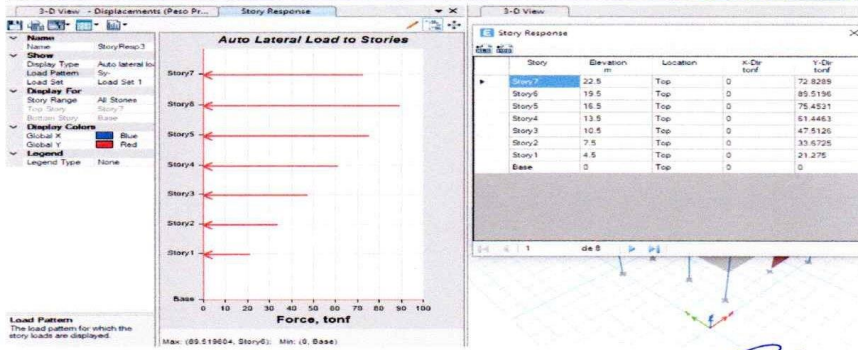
3-D View - Displacements (Peso Pr... Story Response 3-D View

Name
Name StoryResp3
Show
Display Type Auto lateral lo
Load Pattern Sy-
Load Set Load Set 1
Display For
Story Range All Stories
Top Story Story7
Bottom Story Base
Display Colors
Global X Blue
Global Y Red
Legend
Legend Type None

Load Pattern
The load pattern for which the story loads are displayed.

Auto Lateral Load to Stories

Story7
Story6
Story5
Story4
Story3
Story2
Story1
Base

0 10 20 30 40 50 60 70 80 90 100
Force, tonf

Max: (89.519604, Story6); Min: (0, Base)

Story Response

| Story | Elevation m | Location | X-Dir tonf | Y-Dir tonf |
|---|---|---|---|---|
| Story7 | 22.5 | Top | 0 | 72.8289 |
| Story6 | 19.5 | Top | 0 | 89.5196 |
| Story5 | 16.5 | Top | 0 | 75.4531 |
| Story4 | 13.5 | Top | 0 | 61.4463 |
| Story3 | 10.5 | Top | 0 | 47.5126 |
| Story2 | 7.5 | Top | 0 | 33.6725 |
| Story1 | 4.5 | Top | 0 | 21.275 |
| Base | 0 | Top | 0 | 0 |

1 de 8